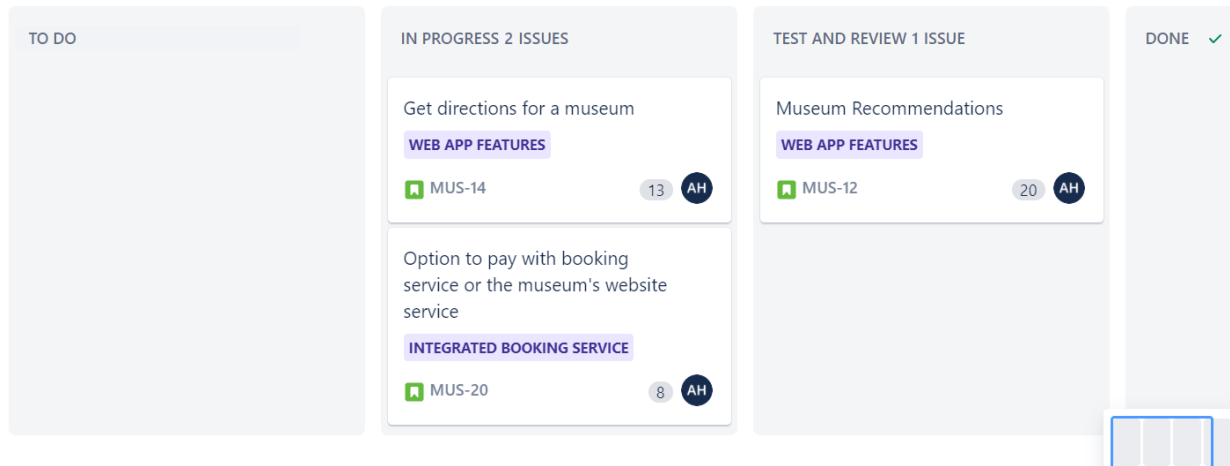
TO DO

IN PROGRESS 2 ISSUES

Get directions for a museum

WEB APP FEATURES

MUS-14 13 AH

Option to pay with booking service or the museum's website service

INTEGRATED BOOKING SERVICE

MUS-20 8 AH

TEST AND REVIEW 1 ISSUE

Museum Recommendations

WEB APP FEATURES

MUS-12 20 AH

DONE